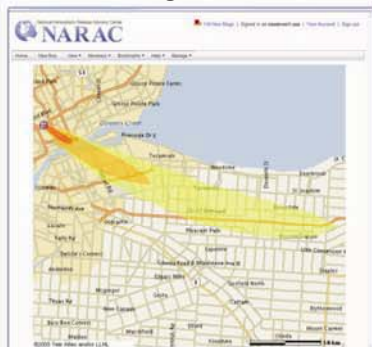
National Atmospheric Release Advisory Center
NARAC

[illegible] | Signed in as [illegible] | View Account | Sign out

Home | View Run | View ▾ | Windows ▾ | Bookmarks ▾ | Help ▾ | Manage ▾

Grosse Pointe Farms
Grosse Pointe Park
Detroit River
Pinecrest Dr E
Tecumseh
Mack Ave
Harper Ave
Warren Ave
Moross Rd
Gratiot Ave
Roseville
Eastland
Warren
Mound Rd
Van Dyke
Hoover
Cadieux
E Jefferson
Charlevoix
Center Line
Sterling Heights
Clinton
Fraser
Macomb
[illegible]
©2005 Tele Atlas and/or LLNL
5 km